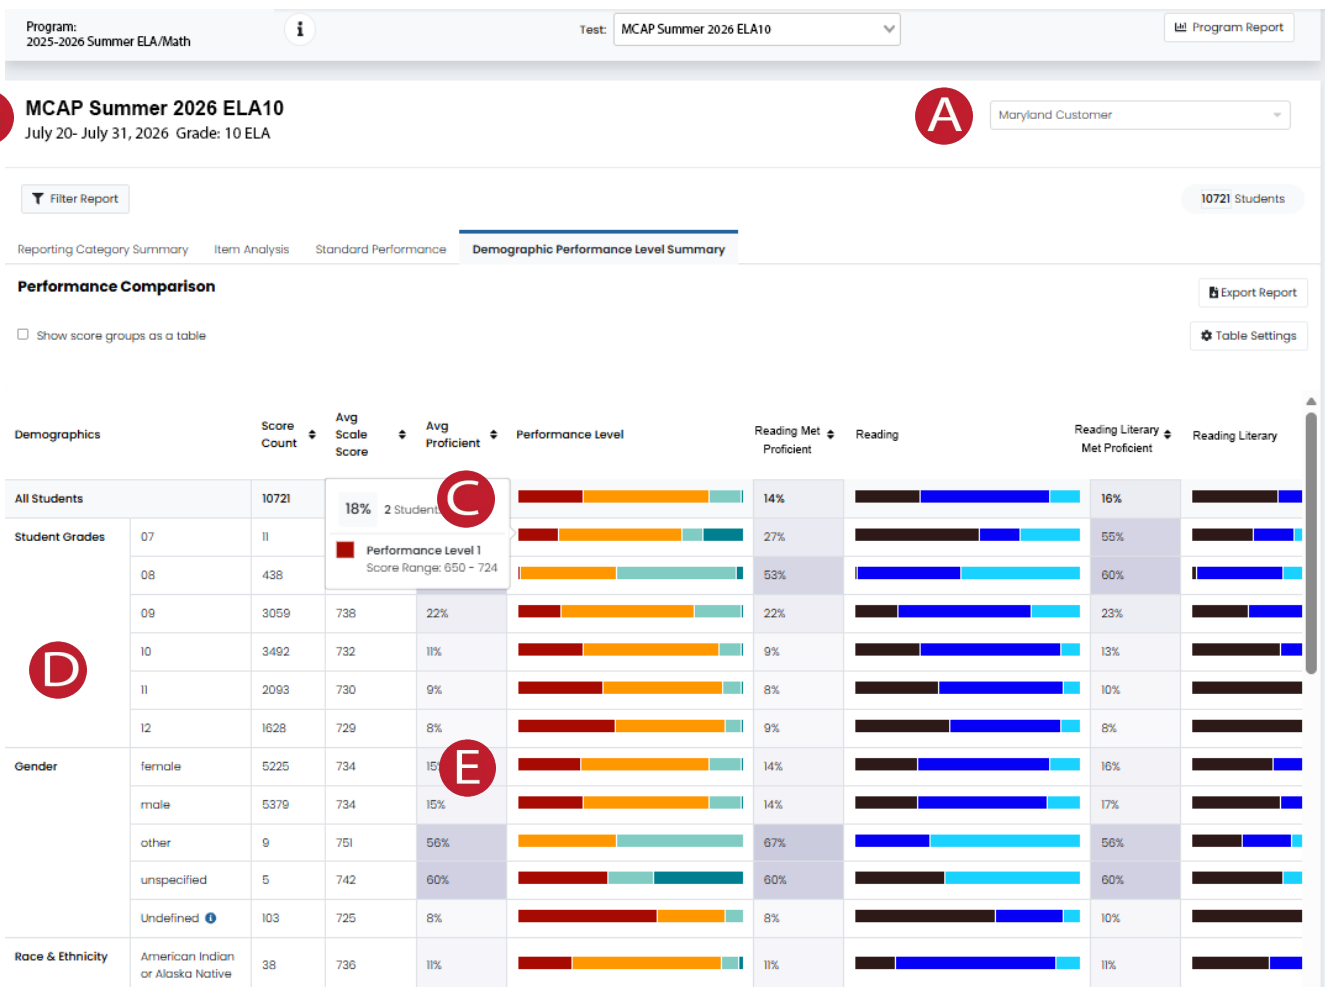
Program:
2025-2026 Summer ELA/Math

Test: MCAP Summer 2026 ELA10

Program Report

MCAP Summer 2026 ELA10
July 20- July 31, 2026 Grade: 10 ELA

A

Maryland Customer

Filter Report

10721 Students

Reporting Category Summary   Item Analysis   Standard Performance   Demographic Performance Level Summary

Performance Comparison

Export Report

Show score groups as a table

Table Settings

| Demographics | | Score Count | Avg Scale Score | Avg Proficient | Performance Level | Reading Met Proficient | Reading | Reading Literary Met Proficient | Reading Literary |
|---|---|---|---|---|---|---|---|---|---|
| All Students | | 10721 | | | | 14% | | 16% | |
| Student Grades | 07 | 11 | | | | 27% | | 55% | |
| | 08 | 438 | | | | 53% | | 60% | |
| | 09 | 3059 | 738 | 22% | | 22% | | 23% | |
| | 10 | 3492 | 732 | 11% | | 9% | | 13% | |
| | 11 | 2093 | 730 | 9% | | 8% | | 10% | |
| | 12 | 1628 | 729 | 8% | | 9% | | 8% | |
| Gender | female | 5225 | 734 | 15% | | 14% | | 16% | |
| | male | 5379 | 734 | 15% | | 14% | | 17% | |
| | other | 9 | 751 | 56% | | 67% | | 56% | |
| | unspecified | 5 | 742 | 60% | | 60% | | 60% | |
| | Undefined | 103 | 725 | 8% | | 8% | | 10% | |
| Race & Ethnicity | American Indian or Alaska Native | 38 | 736 | 11% | | 11% | | 11% | |

18% 2 Student
C
Performance Level 1
Score Range: 650 - 724

D

E